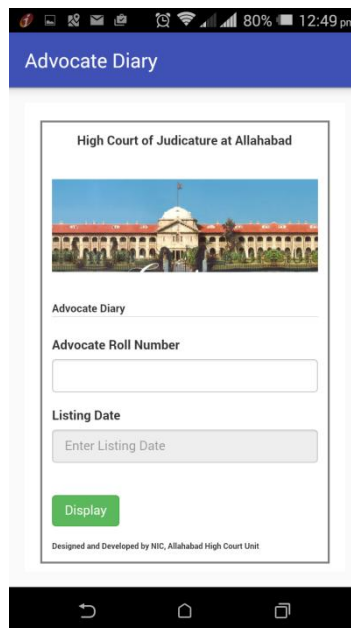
80% 12:49 pm

Advocate Diary

High Court of Judicature at Allahabad

Advocate Diary

Advocate Roll Number

Listing Date

Enter Listing Date

Display

Designed and Developed by NIC, Allahabad High Court Unit